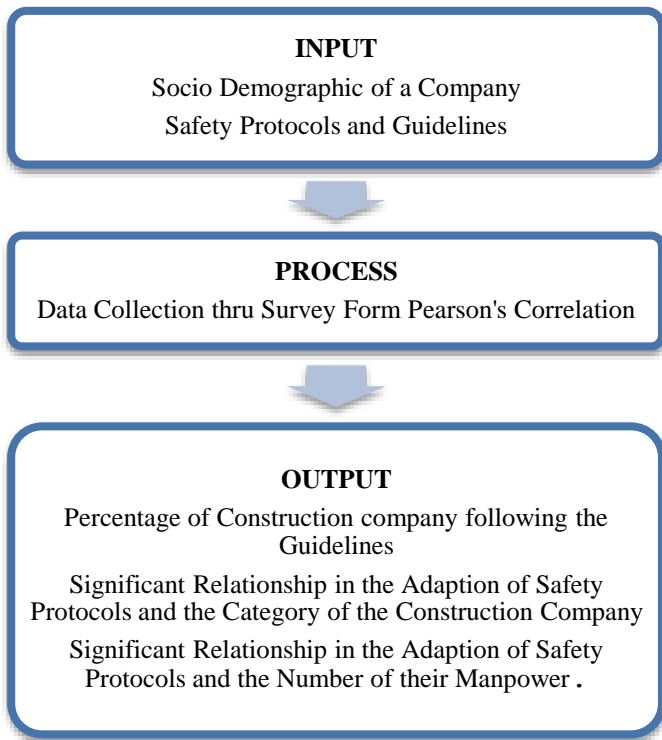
INPUT

Socio Demographic of a Company

Safety Protocols and Guidelines

PROCESS

Data Collection thru Survey Form Pearson's Correlation

OUTPUT

Percentage of Construction company following the Guidelines

Significant Relationship in the Adaption of Safety Protocols and the Category of the Construction Company

Significant Relationship in the Adaption of Safety Protocols and the Number of their Manpower .